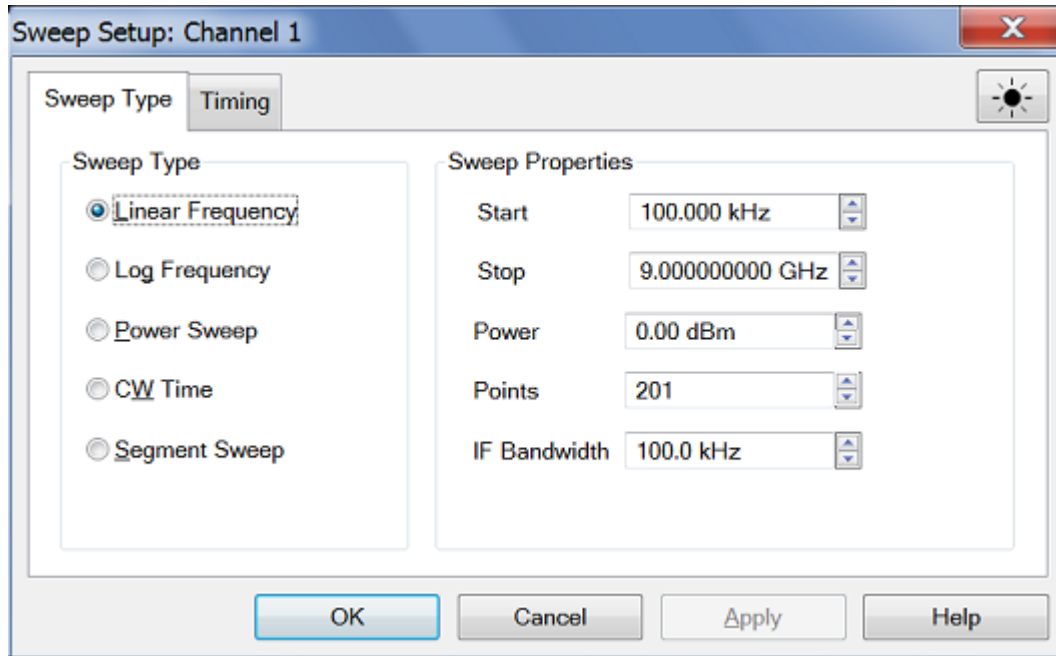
Sweep Setup: Channel 1

X

Sweep Type

Timing

Sweep Type

Linear Frequency

Log Frequency

Power Sweep

CW Time

Segment Sweep

Sweep Properties

| | |
|---|---|
| Start | 100.000 kHz |
| Stop | 9.000000000 GHz |
| Power | 0.00 dBm |
| Points | 201 |
| IF Bandwidth | 100.0 kHz |

OK

Cancel

Apply

Help